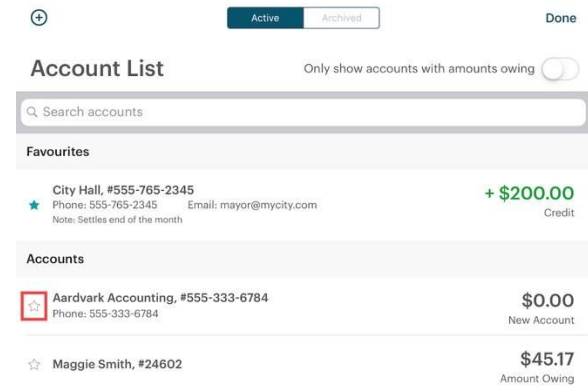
Active Archived Done

Account List

Only show accounts with amounts owing

Search accounts

Favourites

City Hall, #555-765-2345
Phone: 555-765-2345 Email: mayor@mycity.com
Note: Settles end of the month

+ $200.00
Credit

Accounts

Aardvark Accounting, #555-333-6784
Phone: 555-333-6784

$0.00
New Account

Maggie Smith, #24602

$45.17
Amount Owing